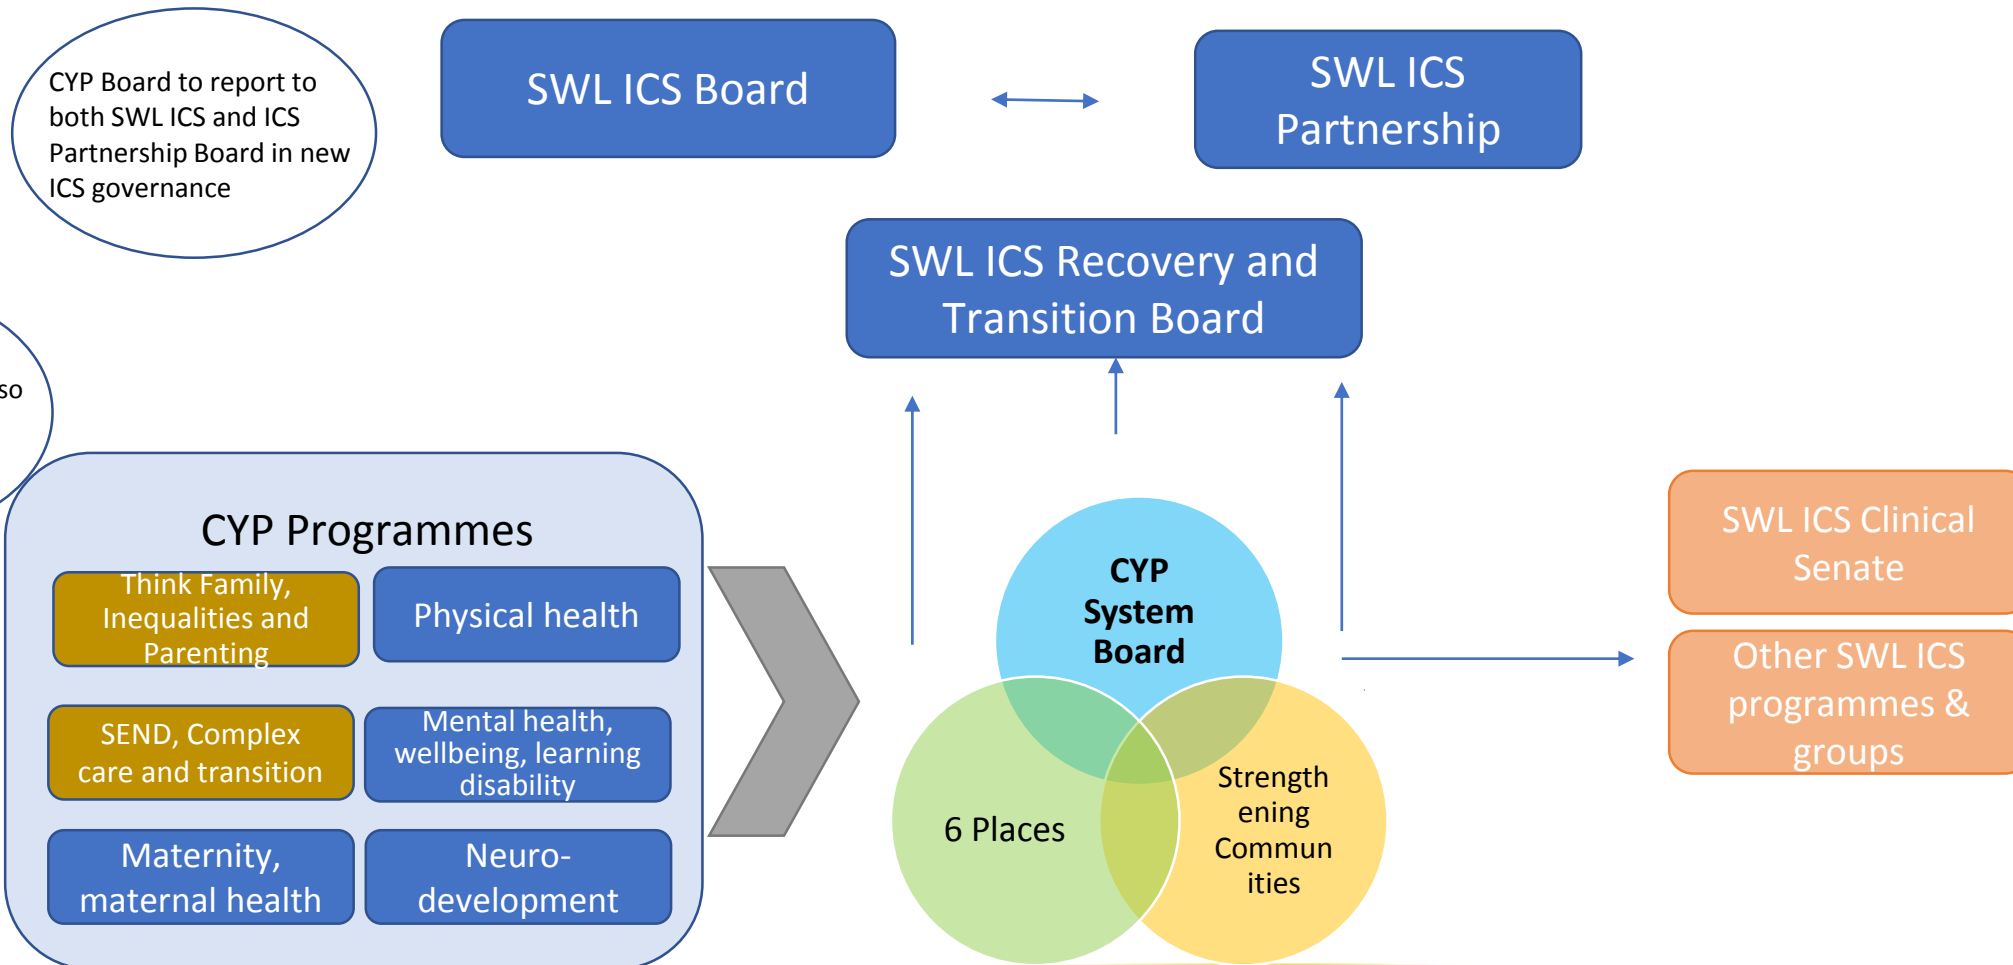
CYP Board to report to both SWL ICS and ICS Partnership Board in new ICS governance

SWL ICS Board

SWL ICS Partnership

SWL ICS Recovery and Transition Board

so

CYP Programmes

Think Family, Inequalities and Parenting

Physical health

SEND, Complex care and transition

Mental health, wellbeing, learning disability

Maternity, maternal health

Neuro-development

CYP System Board

6 Places

Strength ening Commun ities

SWL ICS Clinical Senate

Other SWL ICS programmes & groups